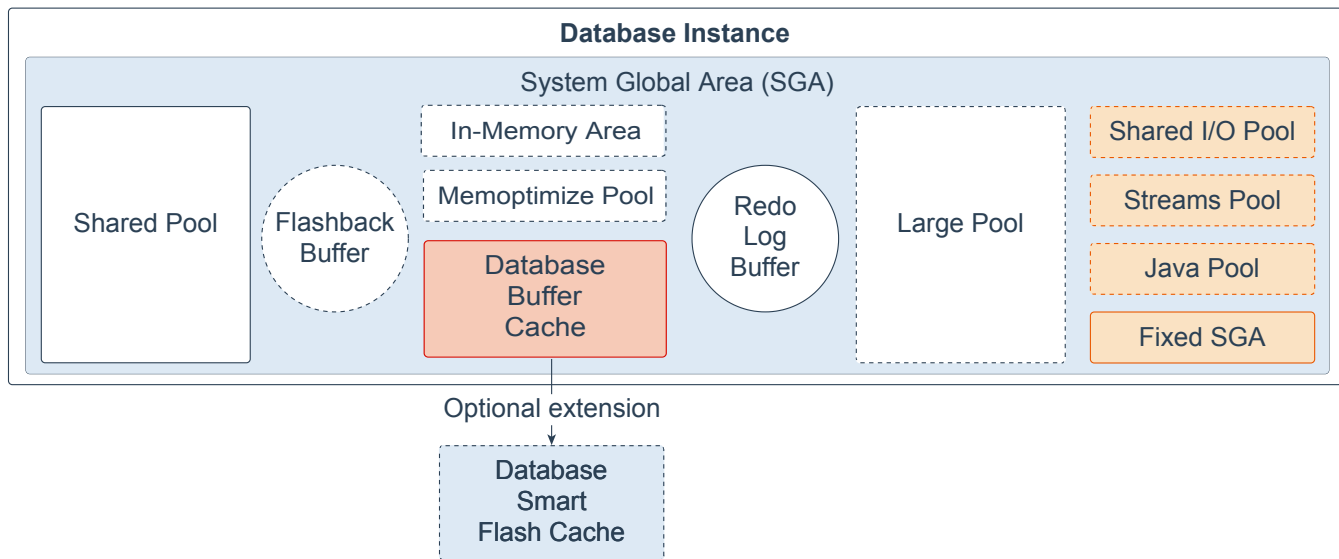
Database Instance

System Global Area (SGA)

Shared Pool

Flashback Buffer

In-Memory Area

Memoptimize Pool

Database Buffer Cache

Redo Log Buffer

Large Pool

Shared I/O Pool

Streams Pool

Java Pool

Fixed SGA

Optional extension

Database Smart Flash Cache